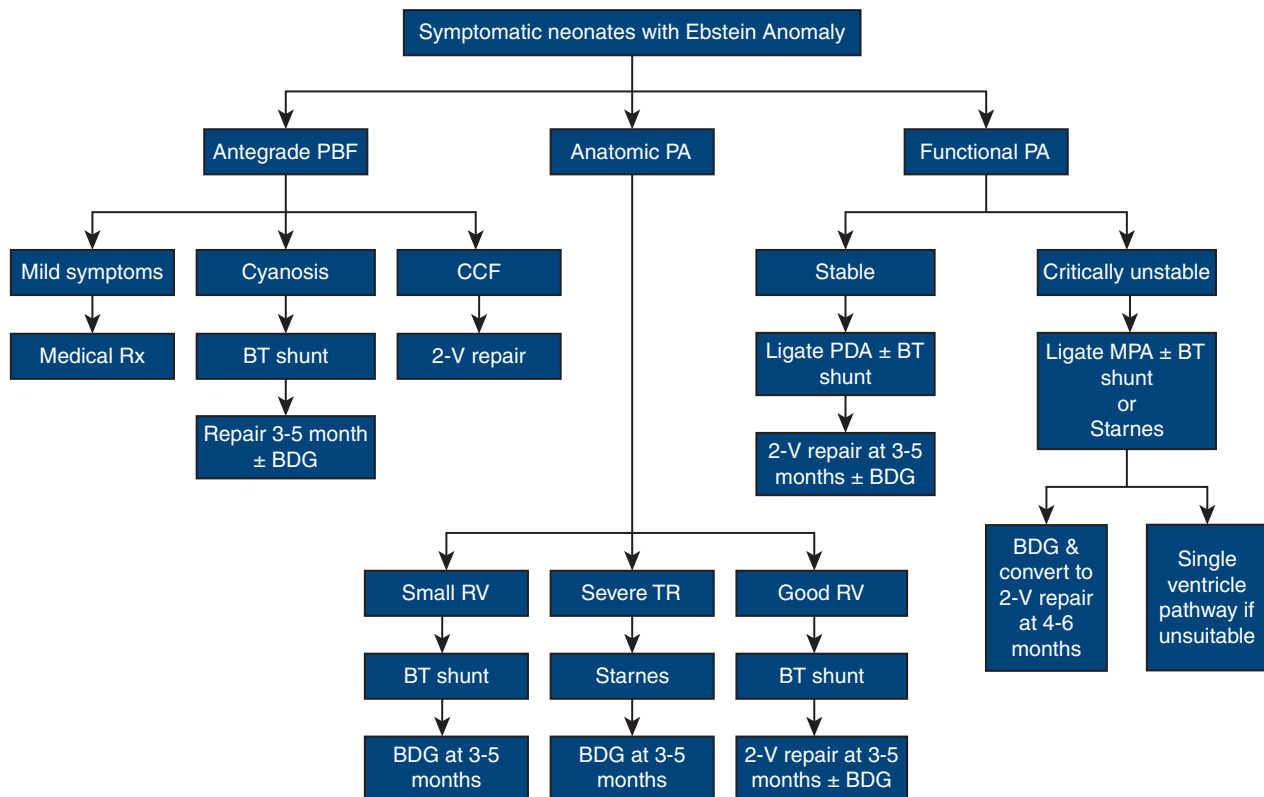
Symptomatic neonates with Ebstein Anomaly

Antegrade PBF

Anatomic PA

Functional PA

Mild symptoms

Cyanosis

CCF

Medical Rx

BT shunt

2-V repair

Repair 3-5 month ± BDG

Stable

Critically unstable

Ligate PDA ± BT shunt

2-V repair at 3-5 months ± BDG

Ligate MPA ± BT shunt or Starnes

BDG & convert to 2-V repair at 4-6 months

Single ventricle pathway if unsuitable

Small RV

Severe TR

Good RV

BT shunt

Starnes

BT shunt

BDG at 3-5 months

BDG at 3-5 months

2-V repair at 3-5 months ± BDG